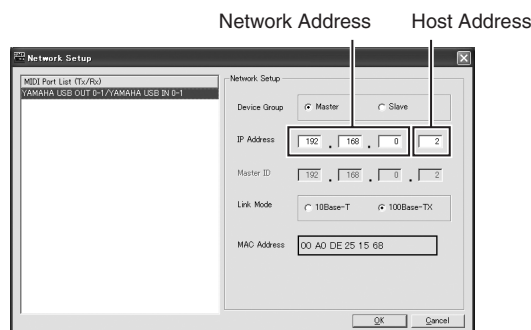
Network Address

Host Address

Network Setup

MIDI Port List (Tx/Rx)

YAMAHA USB OUT 0-1/YAMAHA USB IN 0-1

Network Setup

Device Group

Master

Slave

IP Address

192 . 168 . 0 . 2

Master ID

192 . 168 . 0 . 2

Link Mode

10Base-T

100Base-TX

MAC Address

00 A0 DE 25 15 68

OK

Cancel